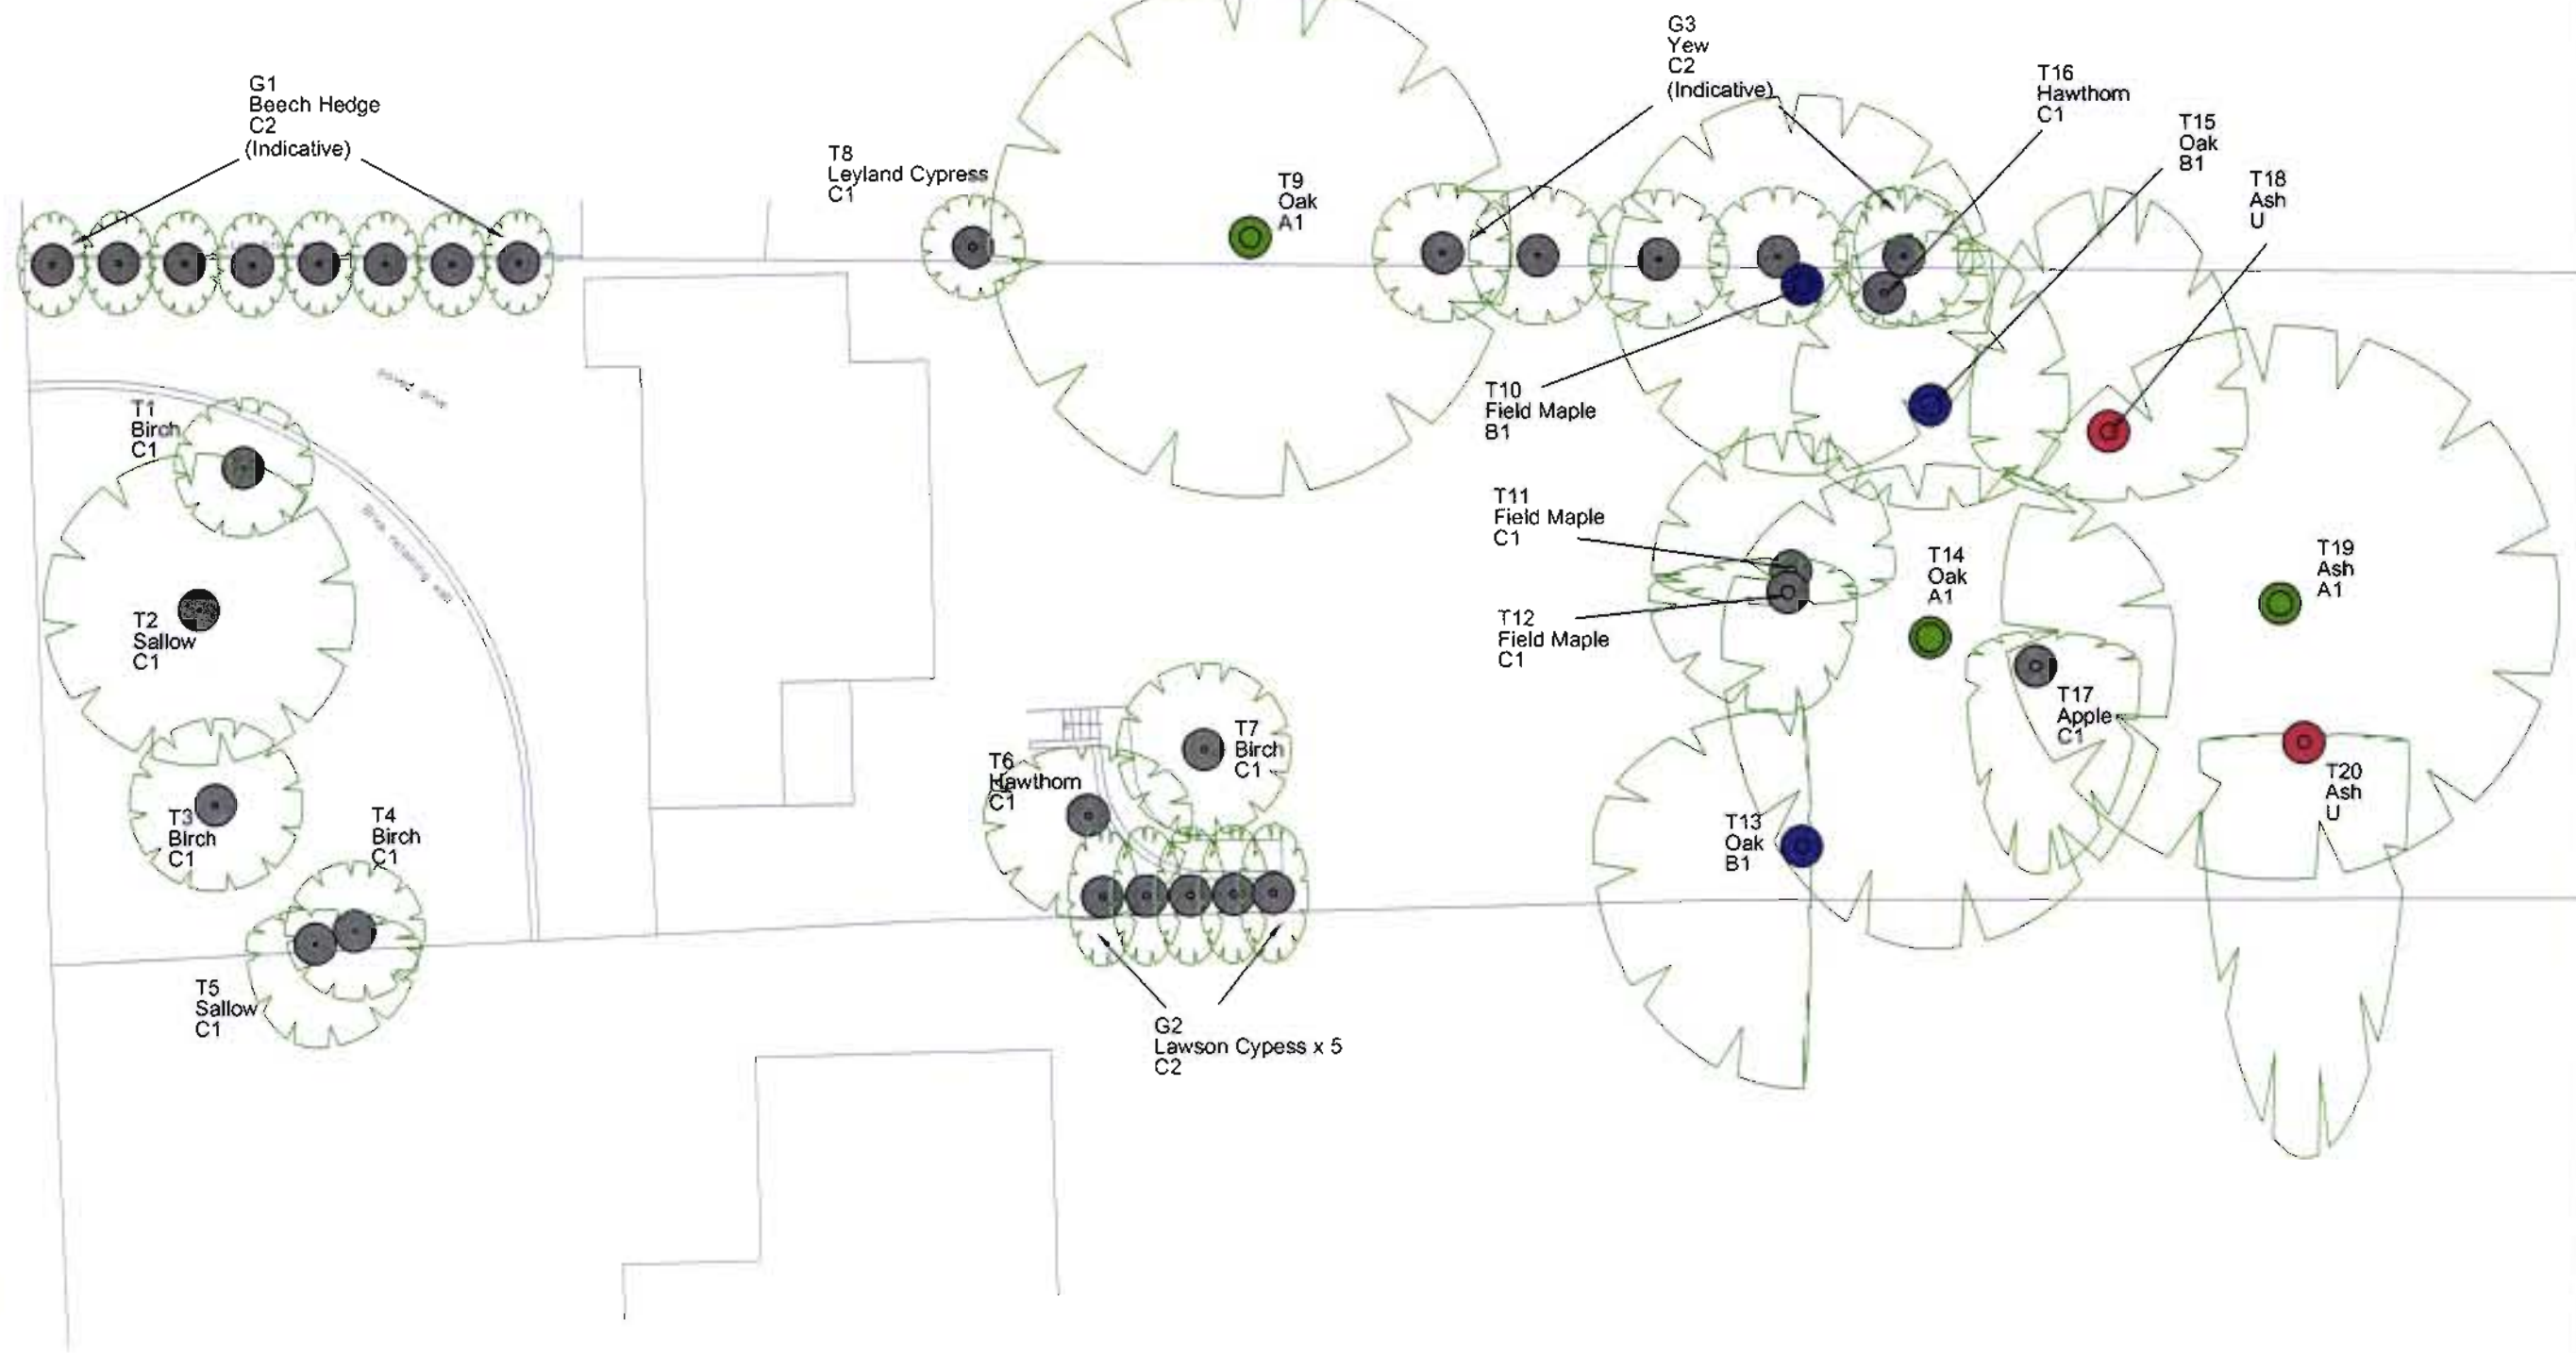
G1
Beech Hedge
C2
(Indicative)

T8
Leyland Cypress
C1

T9
Oak
A1

G3
Yew
C2
(Indicative)

T16
Hawthorn
C1

T15
Oak
B1

T18
Ash
U

T1
Birch
C1

T2
Sallow
C1

T3
Birch
C1

T4
Birch
C1

T5
Sallow
C1

T10
Field Maple
B1

T11
Field Maple
C1

T12
Field Maple
C1

T14
Oak
A1

T19
Ash
A1

T17
Apple
C1

T20
Ash
U

T13
Oak
B1

T7
Birch
C1

T6
Hawthorn
C1

G2
Lawson Cypess x 5
C2